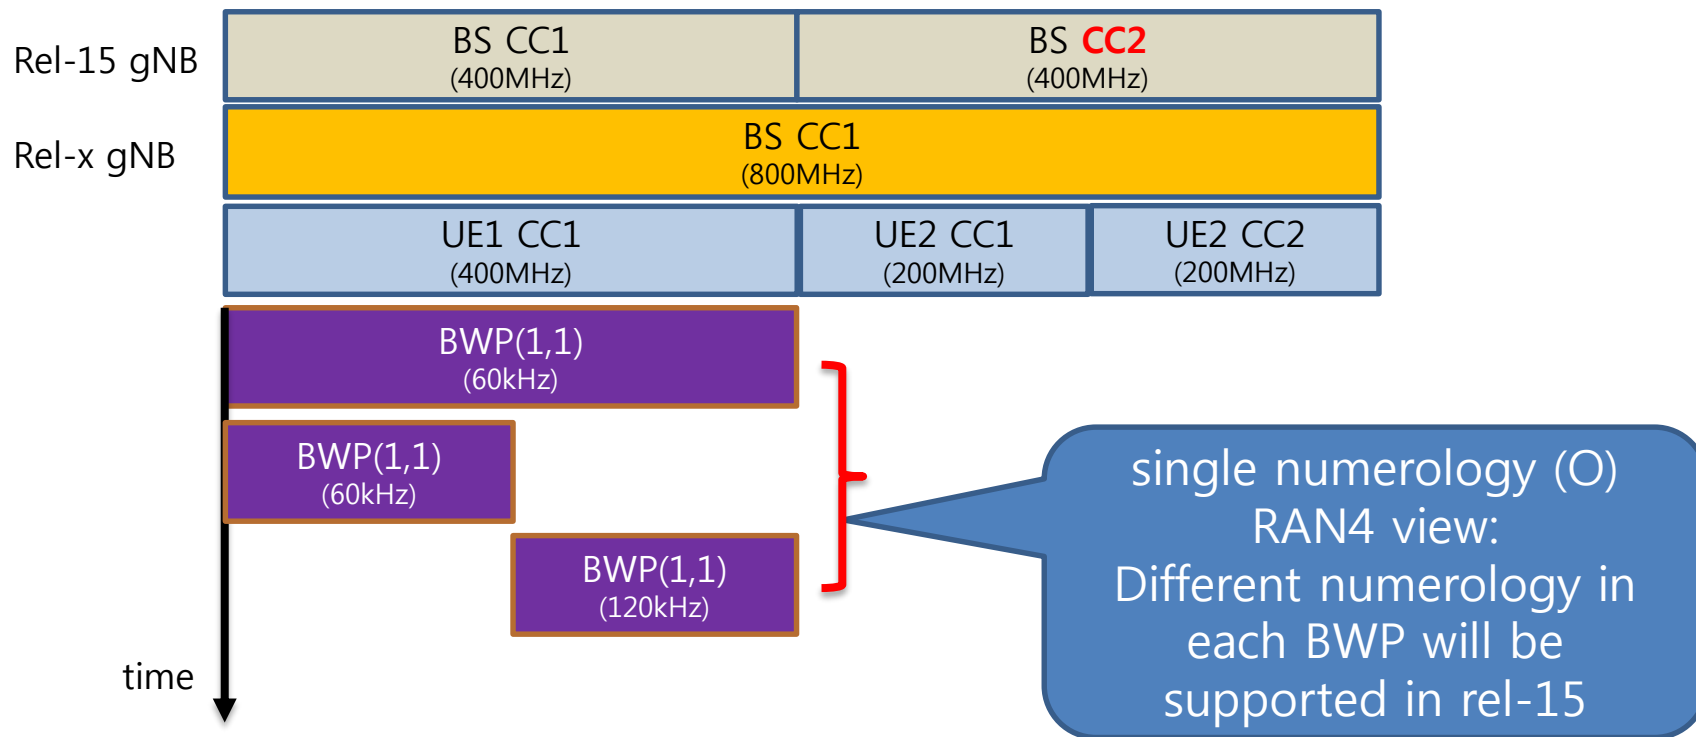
Rel-15 gNB

BS CC1
(400MHz)

BS CC2
(400MHz)

Rel-x gNB

BS CC1
(800MHz)

UE1 CC1
(400MHz)

UE2 CC1
(200MHz)

UE2 CC2
(200MHz)

BWP(1,1)
(60kHz)

BWP(1,1)
(60kHz)

BWP(1,1)
(120kHz)

time

single numerology (O)
RAN4 view:
Different numerology in each BWP will be supported in rel-15